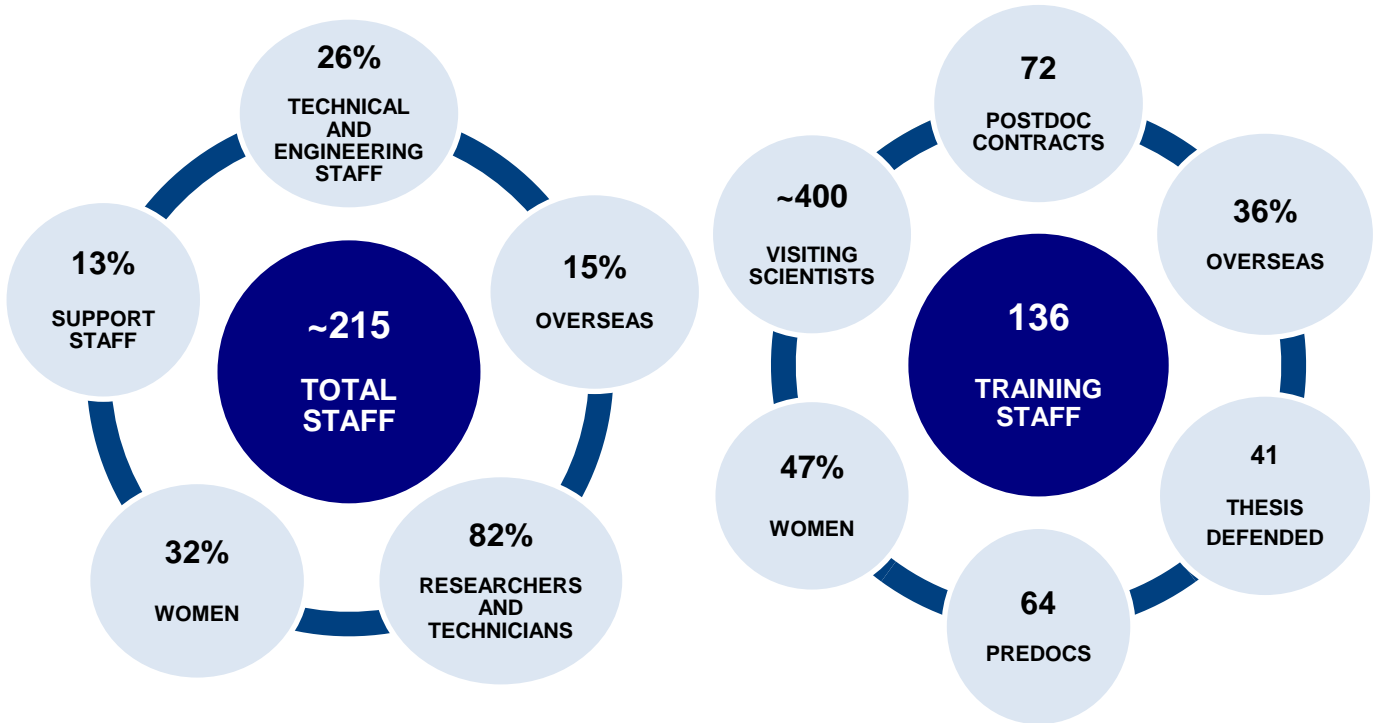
26%
TECHNICAL AND ENGINEERING STAFF

13%
SUPPORT STAFF

~215
TOTAL STAFF

15%
OVERSEAS

32%
WOMEN

82%
RESEARCHERS AND TECHNICIANS

72
POSTDOC CONTRACTS

~400
VISITING SCIENTISTS

36%
OVERSEAS

136
TRAINING STAFF

47%
WOMEN

41
THESIS DEFENDED

64
PREDOCS